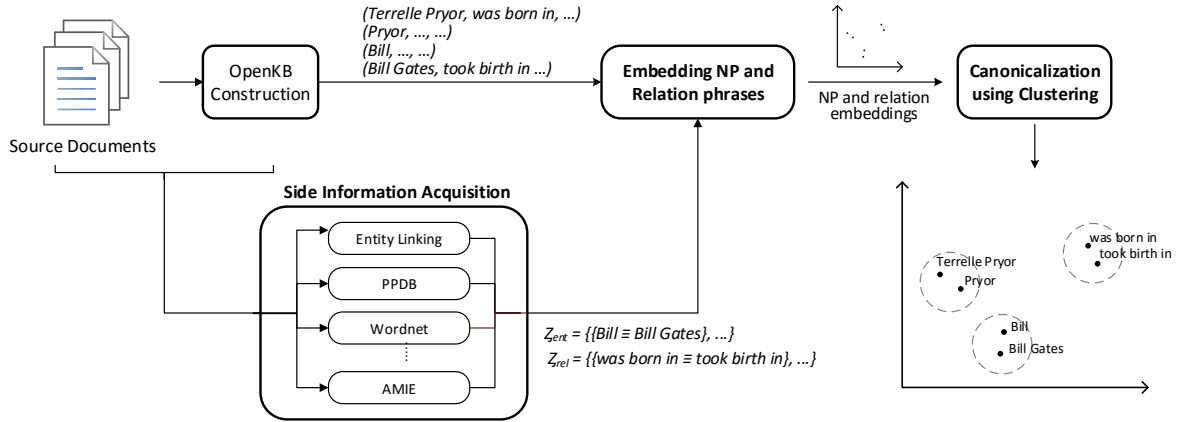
Source Documents

OpenKB Construction

(Terrelle Pryor, was born in, ...)
(Pryor, ..., ...)
(Bill, ..., ...)
(Bill Gates, took birth in ...)

Embedding NP and Relation phrases

NP and relation embeddings

Canonicalization using Clustering

Side Information Acquisition

Entity Linking

PPDB

Wordnet

AMIE

$Z_{ent}$ = {{Bill ≡ Bill Gates}, ...}
$Z_{rel}$ = {{was born in ≡ took birth in}, ...}

Terrelle Pryor
Pryor

was born in
took birth in

Bill
Bill Gates